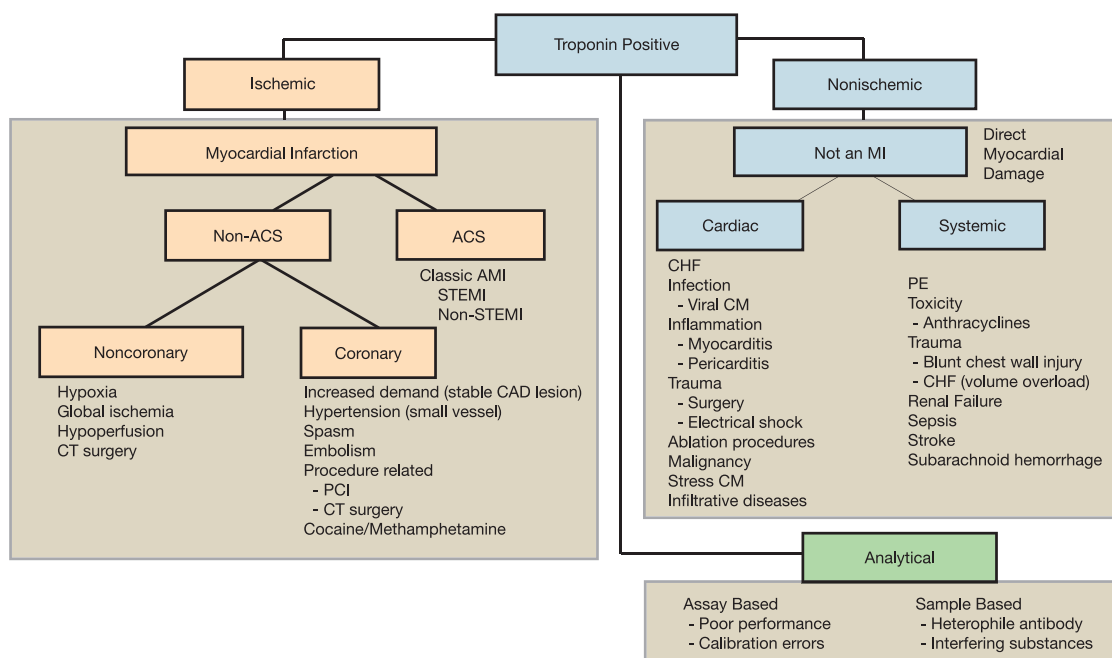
Troponin Positive

Ischemic

Myocardial Infarction

Non-ACS

ACS

Classic AMI
STEMI
Non-STEMI

Noncoronary

Hypoxia
Global ischemia
Hypoperfusion
CT surgery

Coronary

Increased demand (stable CAD lesion)
Hypertension (small vessel)
Spasm
Embolism
Procedure related
- PCI
- CT surgery
Cocaine/Methamphetamine

Nonischemic

Not an MI

Direct Myocardial Damage

Cardiac

CHF
Infection
- Viral CM
Inflammation
- Myocarditis
- Pericarditis
Trauma
- Surgery
- Electrical shock
Ablation procedures
Malignancy
Stress CM
Infiltrative diseases

Systemic

PE
Toxicity
- Anthracyclines
Trauma
- Blunt chest wall injury
- CHF (volume overload)
Renal Failure
Sepsis
Stroke
Subarachnoid hemorrhage

Analytical

Assay Based
- Poor performance
- Calibration errors

Sample Based
- Heterophile antibody
- Interfering substances